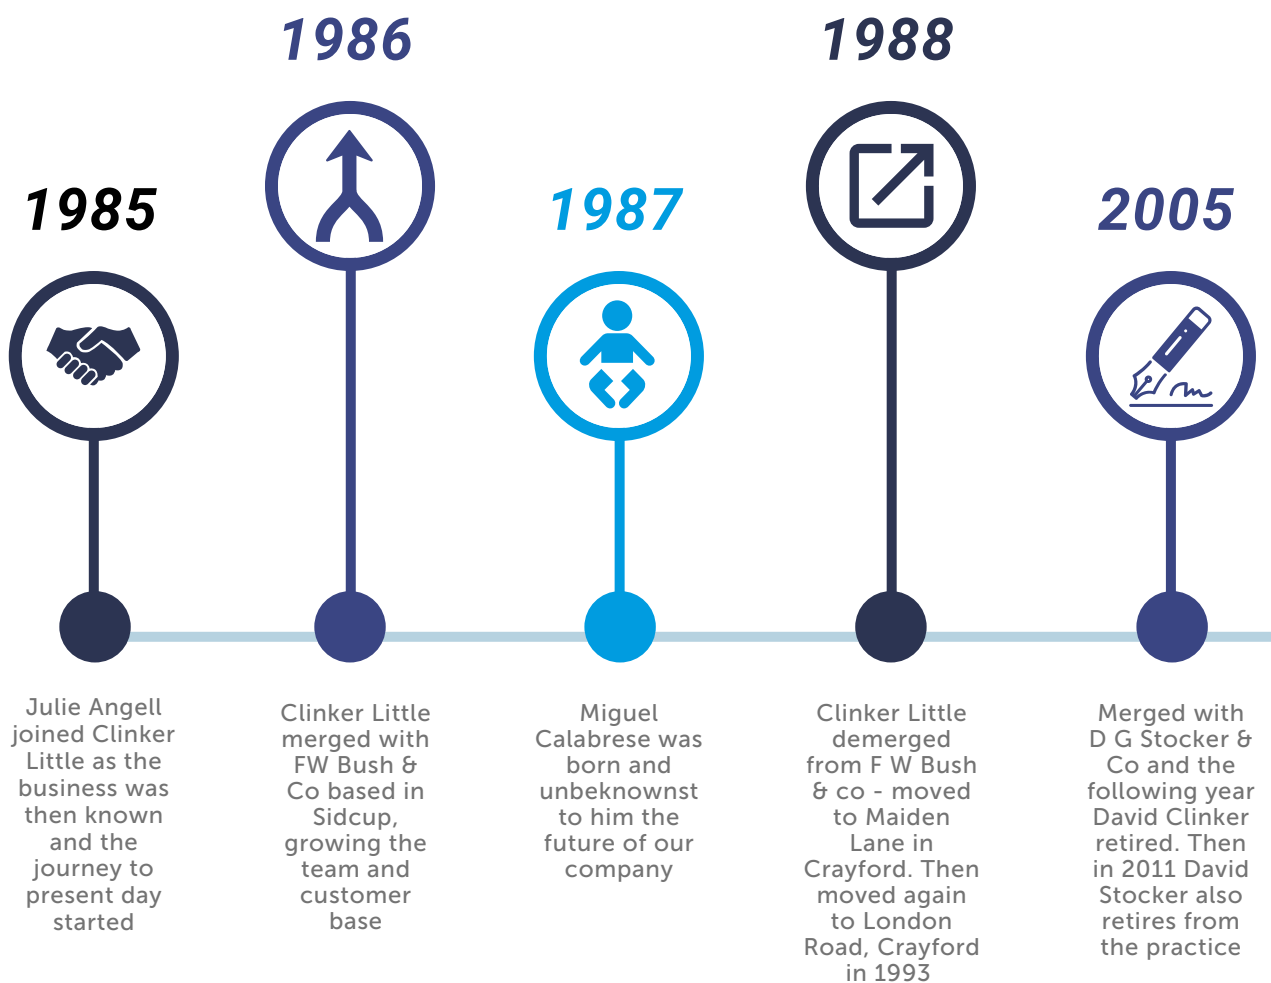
1986

1988

1985

1987

2005

Julie Angell joined Clinker Little as the business was then known and the journey to present day started

Clinker Little merged with FW Bush & Co based in Sidcup, growing the team and customer base

Miguel Calabrese was born and unbeknownst to him the future of our company

Clinker Little demerged from F W Bush & co - moved to Maiden Lane in Crayford. Then moved again to London Road, Crayford in 1993

Merged with D G Stocker & Co and the following year David Clinker retired. Then in 2011 David Stocker also retires from the practice